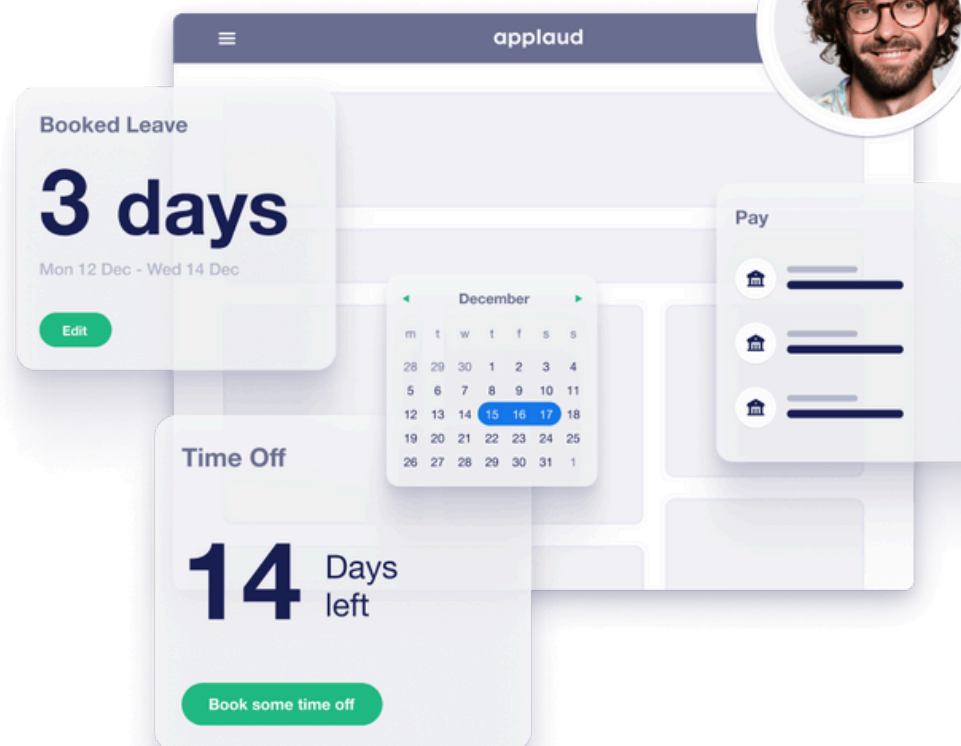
applaud

Booked Leave

3 days

Mon 12 Dec - Wed 14 Dec

Edit

December

| m | t | w | t | f | s | s |
|---|---|---|---|---|---|---|
| 28 | 29 | 30 | 1 | 2 | 3 | 4 |
| 5 | 6 | 7 | 8 | 9 | 10 | 11 |
| 12 | 13 | 14 | 15 | 16 | 17 | 18 |
| 19 | 20 | 21 | 22 | 23 | 24 | 25 |
| 26 | 27 | 28 | 29 | 30 | 31 | 1 |

Pay

Time Off

14 Days left

Book some time off